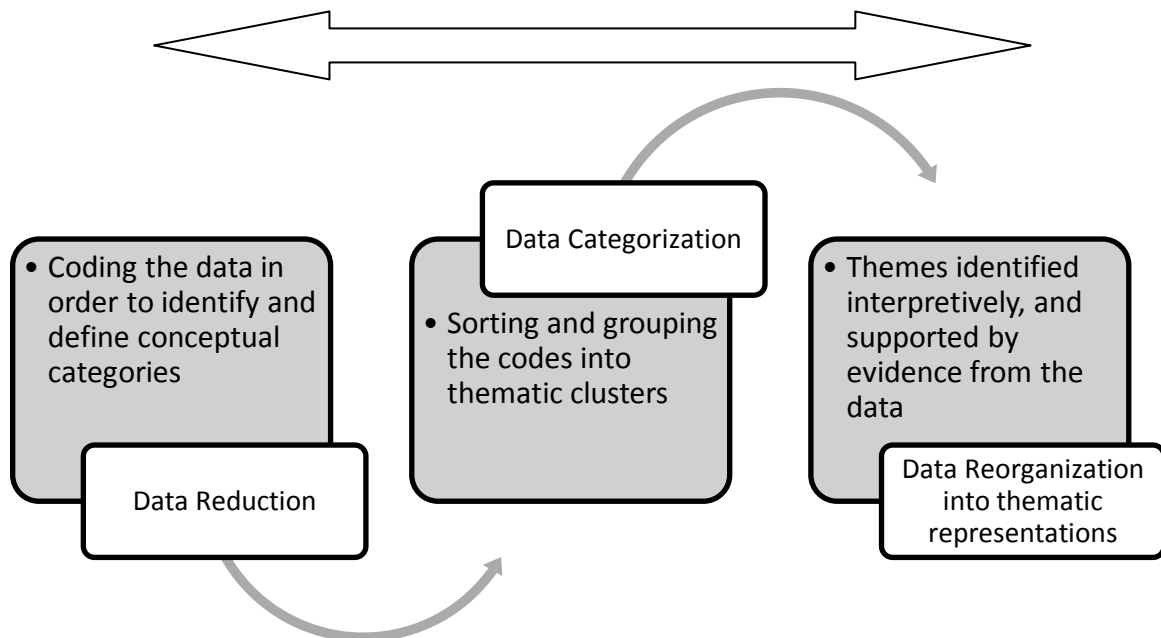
• Coding the data in order to identify and define conceptual categories

Data Reduction

Data Categorization

• Sorting and grouping the codes into thematic clusters

• Themes identified interpretively, and supported by evidence from the data

Data Reorganization into thematic representations